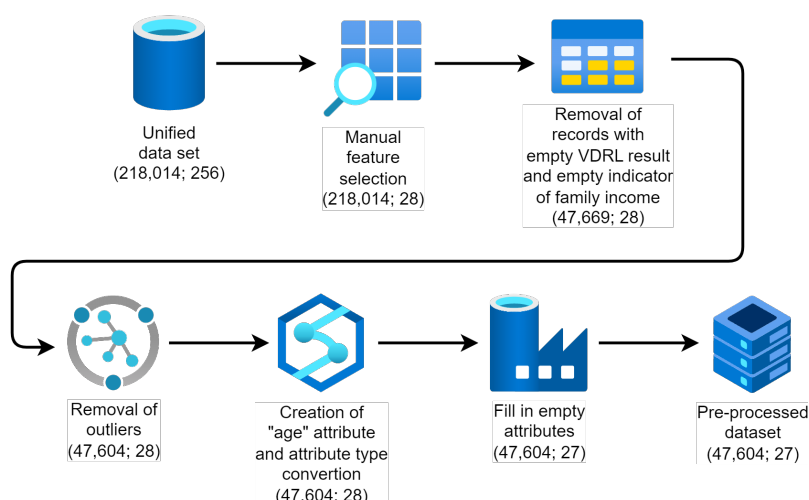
Unified data set (218,014; 256)

Manual feature selection (218,014; 28)

Removal of records with empty VDRL result and empty indicator of family income (47,669; 28)

Removal of outliers (47,604; 28)

Creation of "age" attribute and attribute type convertion (47,604; 28)

Fill in empty attributes (47,604; 27)

Pre-processed dataset (47,604; 27)